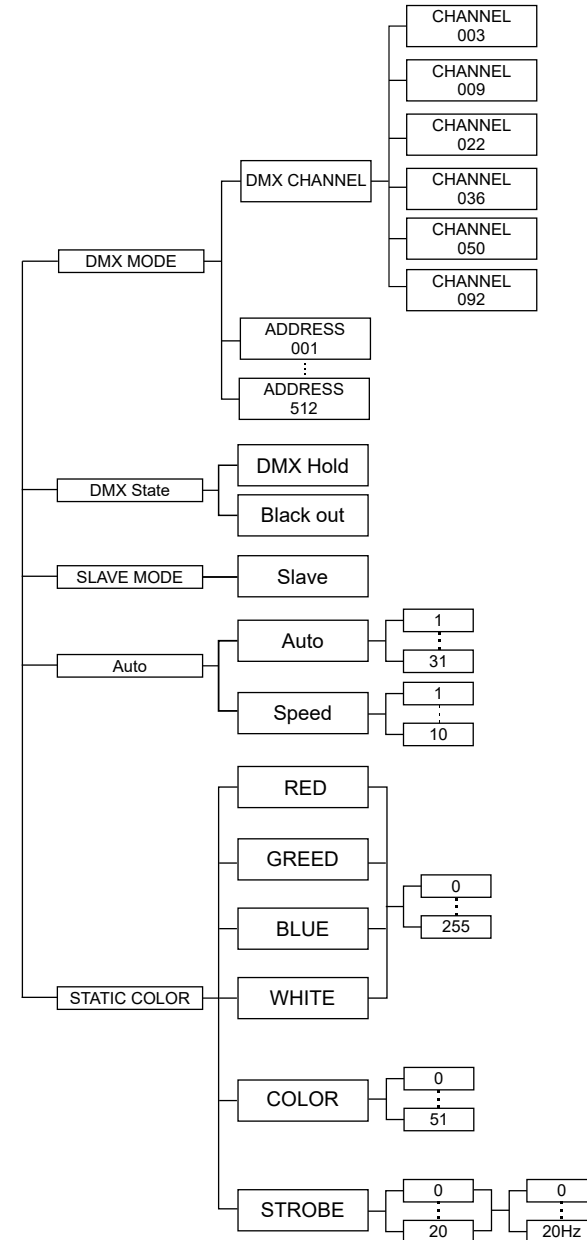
DMX MODE

DMX CHANNEL

CHANNEL 003

CHANNEL 009

CHANNEL 022

CHANNEL 036

CHANNEL 050

CHANNEL 092

ADDRESS 001

ADDRESS 512

DMX State

DMX Hold

Black out

SLAVE MODE

Slave

Auto

Auto

1

31

Speed

1

10

STATIC COLOR

RED

GREED

BLUE

WHITE

0

255

COLOR

0

51

STROBE

0

20

0

20Hz